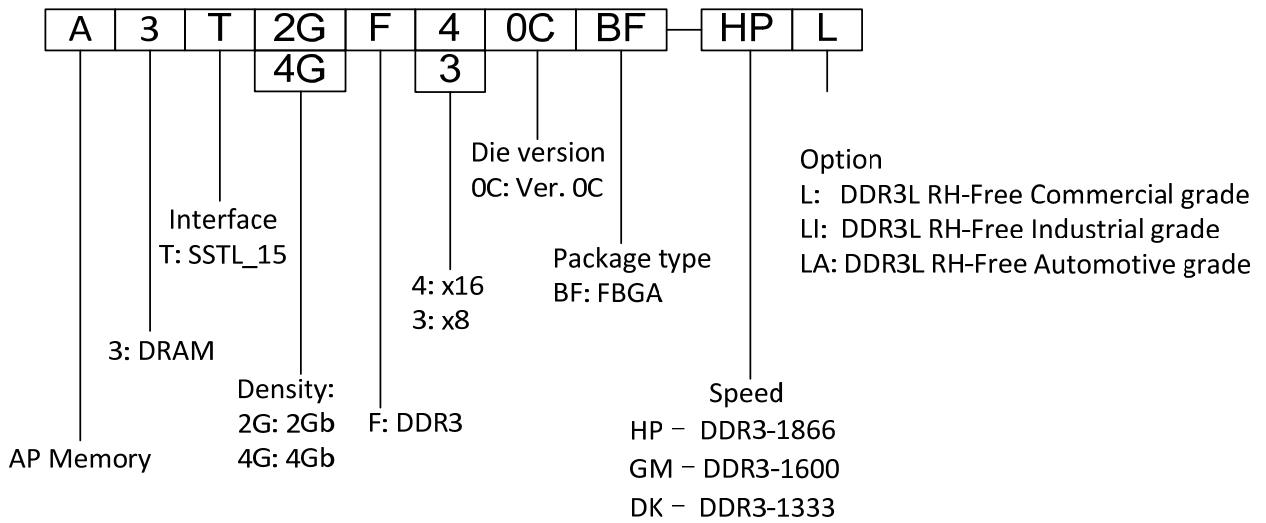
A 3 T 2G F 4 0C BF — HP L
4G 3

Die version
0C: Ver. 0C

Option
L: DDR3L RH-Free Commercial grade
LI: DDR3L RH-Free Industrial grade
LA: DDR3L RH-Free Automotive grade

Interface
T: SSTL_15

Package type
BF: FBGA

4: x16
3: x8

3: DRAM

Density:
2G: 2Gb
4G: 4Gb

F: DDR3

Speed
HP – DDR3-1866
GM – DDR3-1600
DK – DDR3-1333

AP Memory